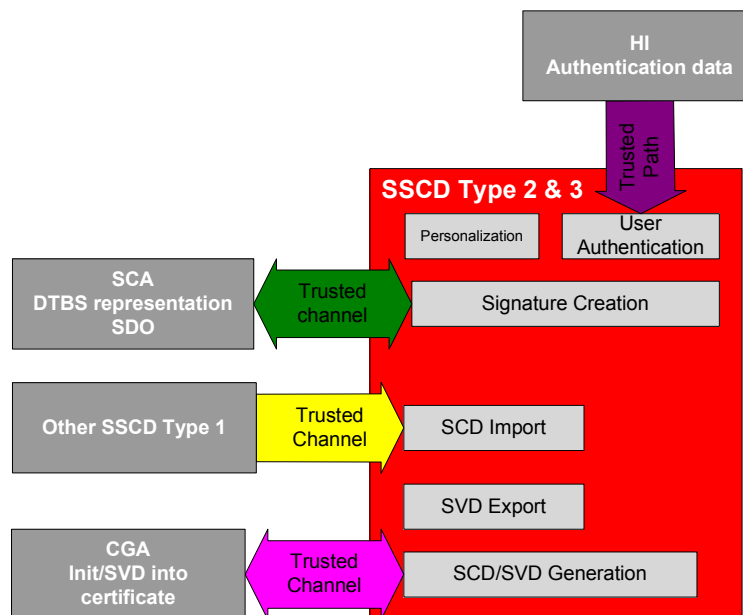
HI
Authentication data

Trusted Path

SSCD Type 2 & 3

Personalization

User Authentication

SCA
DTBS representation
SDO

Trusted channel

Signature Creation

Other SSCD Type 1

Trusted Channel

SCD Import

SVD Export

CGA
Init/SVD into certificate

Trusted Channel

SCD/SVD Generation